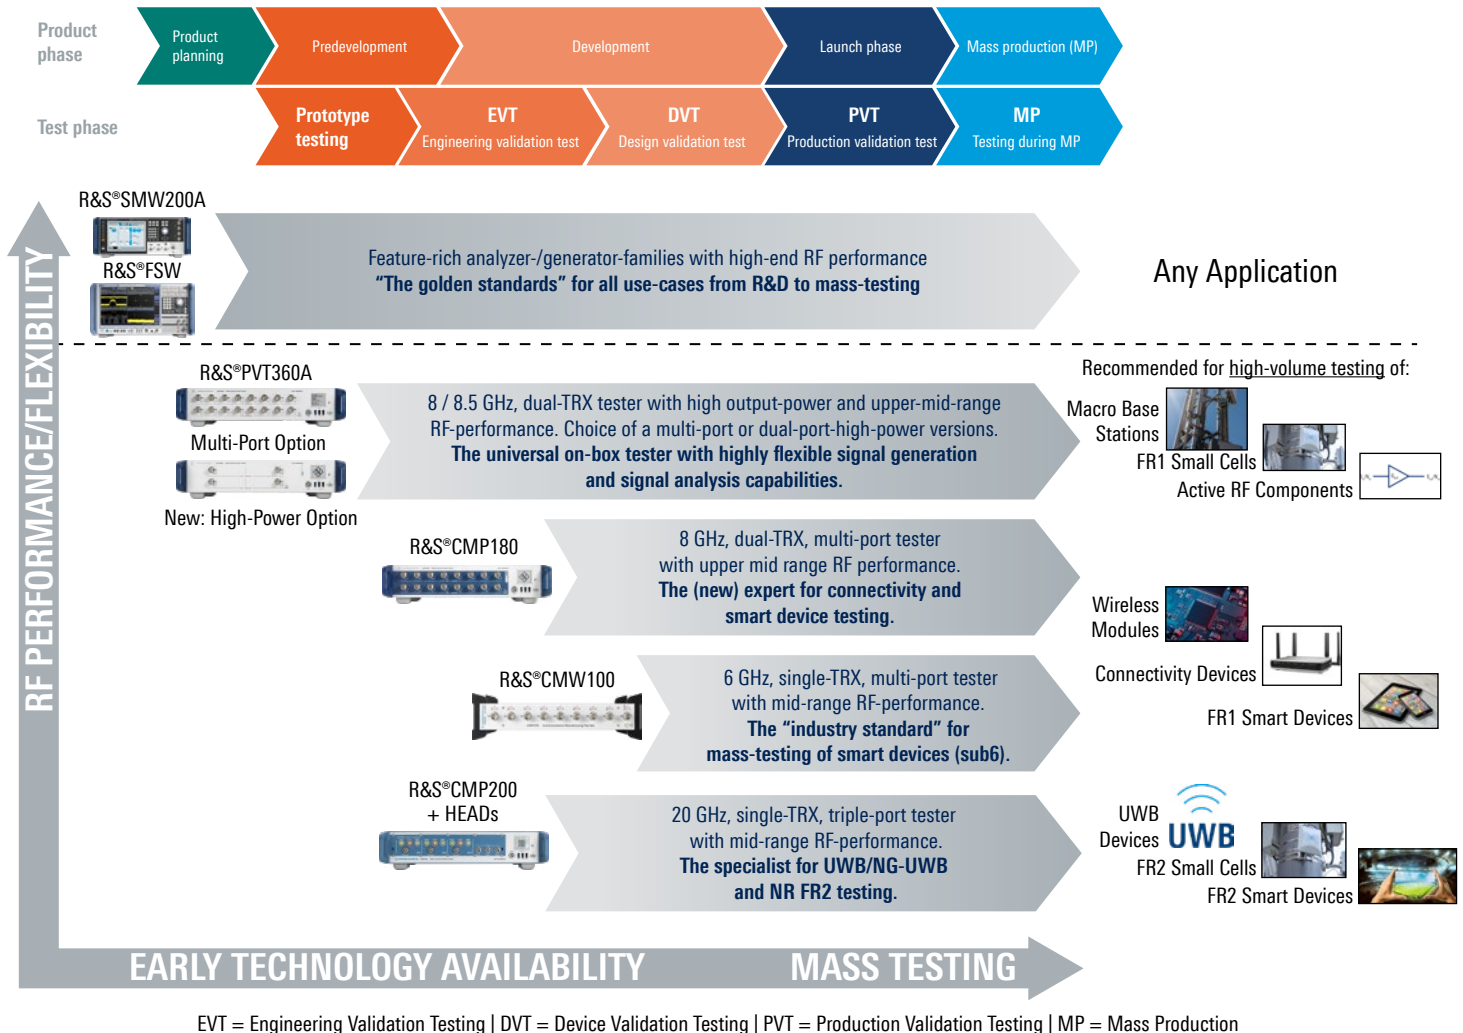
Product phase

Product planning

Predevelopment

Development

Launch phase

Mass production (MP)

Test phase

Prototype testing

EVT
Engineering validation test

DVT
Design validation test

PVT
Production validation test

MP
Testing during MP

R&S®SMW200A

R&S®FSW

Feature-rich analyzer-/generator-families with high-end RF performance
“The golden standards” for all use-cases from R&D to mass-testing

Any Application

RF PERFORMANCE/FLEXIBILITY

Recommended for high-volume testing of:

R&S®PVT360A

Multi-Port Option

New: High-Power Option

8 / 8.5 GHz, dual-TRX tester with high output-power and upper-mid-range RF-performance. Choice of a multi-port or dual-port-high-power versions.
The universal on-box tester with highly flexible signal generation and signal analysis capabilities.

Macro Base Stations

FR1 Small Cells

Active RF Components

R&S®CMP180

8 GHz, dual-TRX, multi-port tester with upper mid range RF performance.
The (new) expert for connectivity and smart device testing.

Wireless Modules

Connectivity Devices

FR1 Smart Devices

R&S®CMW100

6 GHz, single-TRX, multi-port tester with mid-range RF-performance.
The “industry standard” for mass-testing of smart devices (sub6).

R&S®CMP200 + HEADs

20 GHz, single-TRX, triple-port tester with mid-range RF-performance.
The specialist for UWB/NG-UWB and NR FR2 testing.

UWB Devices

UWB

FR2 Small Cells

FR2 Smart Devices

EARLY TECHNOLOGY AVAILABILITY

MASS TESTING

EVT = Engineering Validation Testing | DVT = Device Validation Testing | PVT = Production Validation Testing | MP = Mass Production